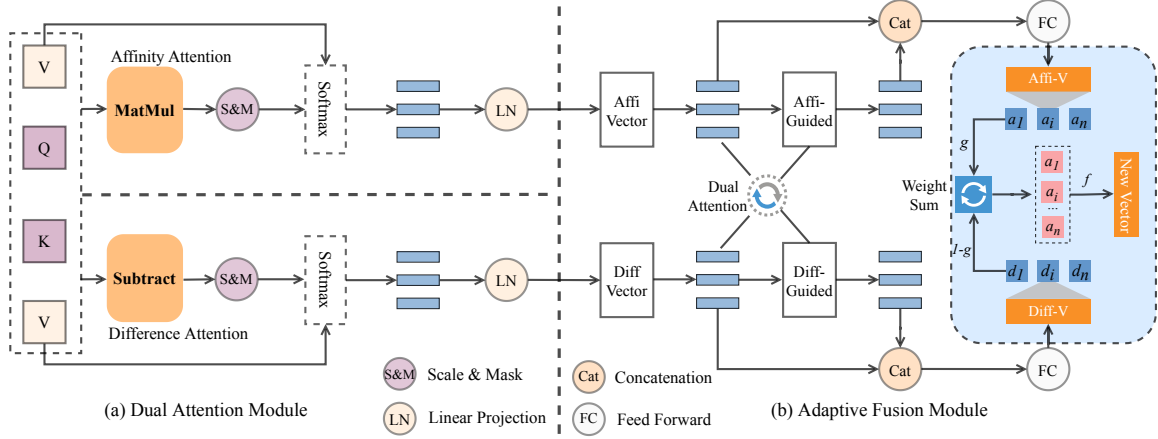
V

Affinity Attention

MatMul

S&M

Softmax

LN

Q

K

Subtract

S&M

Softmax

LN

V

Difference Attention

(a) Dual Attention Module

S&M Scale & Mask

LN Linear Projection

Cat Concatenation

FC Feed Forward

Affi Vector

Affi-Guided

Dual Attention

Diff Vector

Diff-Guided

Cat

FC

Cat

FC

Affi-V

$a_1$ $a_i$ $a_n$

$g$

Weight Sum

$a_1$

$a_i$

$a_n$

$f$

New Vector

$1-g$

$d_1$ $d_i$ $d_n$

Diff-V

(b) Adaptive Fusion Module